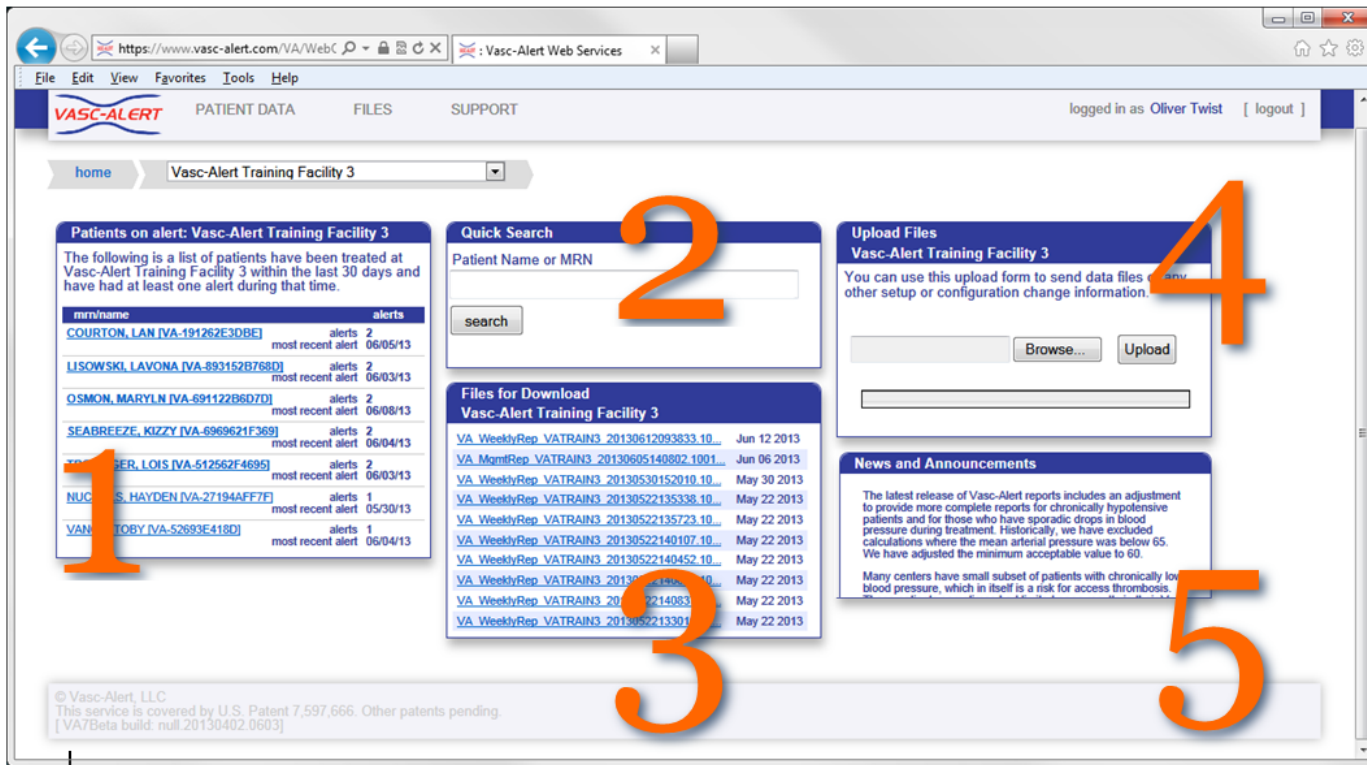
https://www.vasc-alert.com/VA/WebC

: Vasc-Alert Web Services

File Edit View Favorites Tools Help

VASC-ALERT PATIENT DATA FILES SUPPORT

logged in as Oliver Twist [ logout ]

home Vasc-Alert Training Facility 3

Patients on alert: Vasc-Alert Training Facility 3

The following is a list of patients have been treated at Vasc-Alert Training Facility 3 within the last 30 days and have had at least one alert during that time.

| mrn/name | alerts |
|---|---|
| COURTON, LAN [VA-191262E3DBE] | alerts 2 most recent alert 06/05/13 |
| LISOWSKI, LAVONA [VA-893152B768D] | alerts 2 most recent alert 06/03/13 |
| OSMON, MARYLN [VA-691122B6D7D] | alerts 2 most recent alert 06/08/13 |
| SEABREEZE, KIZZY [VA-6969621F369] | alerts 2 most recent alert 06/04/13 |
| TR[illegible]GER, LOIS [VA-512562F4695] | alerts 2 most recent alert 06/03/13 |
| NUC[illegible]S, HAYDEN [VA-27194AFF7F] | alerts 1 most recent alert 05/30/13 |
| VAN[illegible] TOBY [VA-52693E418D] | alerts 1 most recent alert 06/04/13 |

1

Quick Search

Patient Name or MRN

search

2

Files for Download
Vasc-Alert Training Facility 3

| | |
|---|---|
| VA_WeeklyRep_VATRAIN3_20130612093833.10... | Jun 12 2013 |
| VA_MgmtRep_VATRAIN3_20130605140802.1001... | Jun 06 2013 |
| VA_WeeklyRep_VATRAIN3_20130530152010.10... | May 30 2013 |
| VA_WeeklyRep_VATRAIN3_20130522135338.10... | May 22 2013 |
| VA_WeeklyRep_VATRAIN3_20130522135723.10... | May 22 2013 |
| VA_WeeklyRep_VATRAIN3_20130522140107.10... | May 22 2013 |
| VA_WeeklyRep_VATRAIN3_20130522140452.10... | May 22 2013 |
| VA_WeeklyRep_VATRAIN3_201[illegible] | May 22 2013 |
| VA_WeeklyRep_VATRAIN3_20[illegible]214083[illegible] | May 22 2013 |
| VA_WeeklyRep_VATRAIN3_20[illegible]2213301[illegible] | May 22 2013 |

3

Upload Files
Vasc-Alert Training Facility 3

You can use this upload form to send data files or any other setup or configuration change information.

Browse... Upload

4

News and Announcements

The latest release of Vasc-Alert reports includes an adjustment to provide more complete reports for chronically hypotensive patients and for those who have sporadic drops in blood pressure during treatment. Historically, we have excluded calculations where the mean arterial pressure was below 65. We have adjusted the minimum acceptable value to 60.

Many centers have small subset of patients with chronically lo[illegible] blood pressure, which in itself is a risk for access thrombosis. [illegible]

5

© Vasc-Alert, LLC
This service is covered by U.S. Patent 7,597,666. Other patents pending.
[ VA7Beta build: null.20130402.0603]